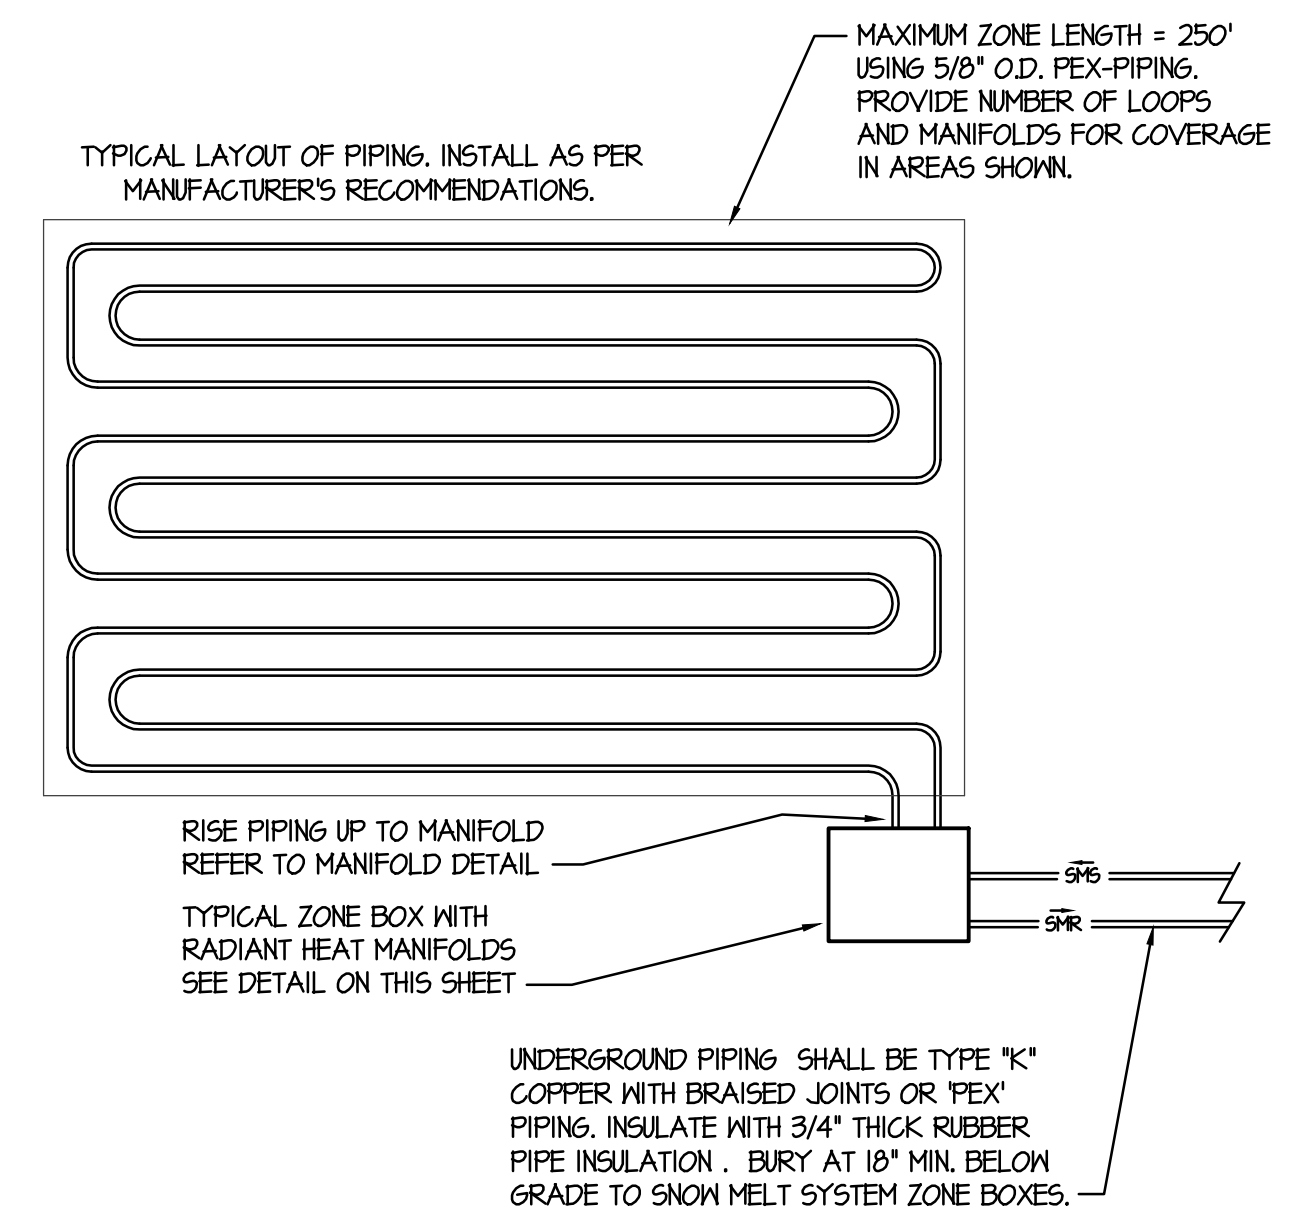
MAXIMUM ZONE LENGTH = 250' USING 5/8" O.D. PEX-PIPING. PROVIDE NUMBER OF LOOPS AND MANIFOLDS FOR COVERAGE IN AREAS SHOWN.

TYPICAL LAYOUT OF PIPING. INSTALL AS PER MANUFACTURER'S RECOMMENDATIONS.

RISE PIPING UP TO MANIFOLD REFER TO MANIFOLD DETAIL

TYPICAL ZONE BOX WITH RADIANT HEAT MANIFOLDS SEE DETAIL ON THIS SHEET

SMS

SMR

UNDERGROUND PIPING SHALL BE TYPE "K" COPPER WITH BRAISED JOINTS OR 'PEX' PIPING. INSULATE WITH 3/4" THICK RUBBER PIPE INSULATION . BURY AT 18" MIN. BELOW GRADE TO SNOW MELT SYSTEM ZONE BOXES.